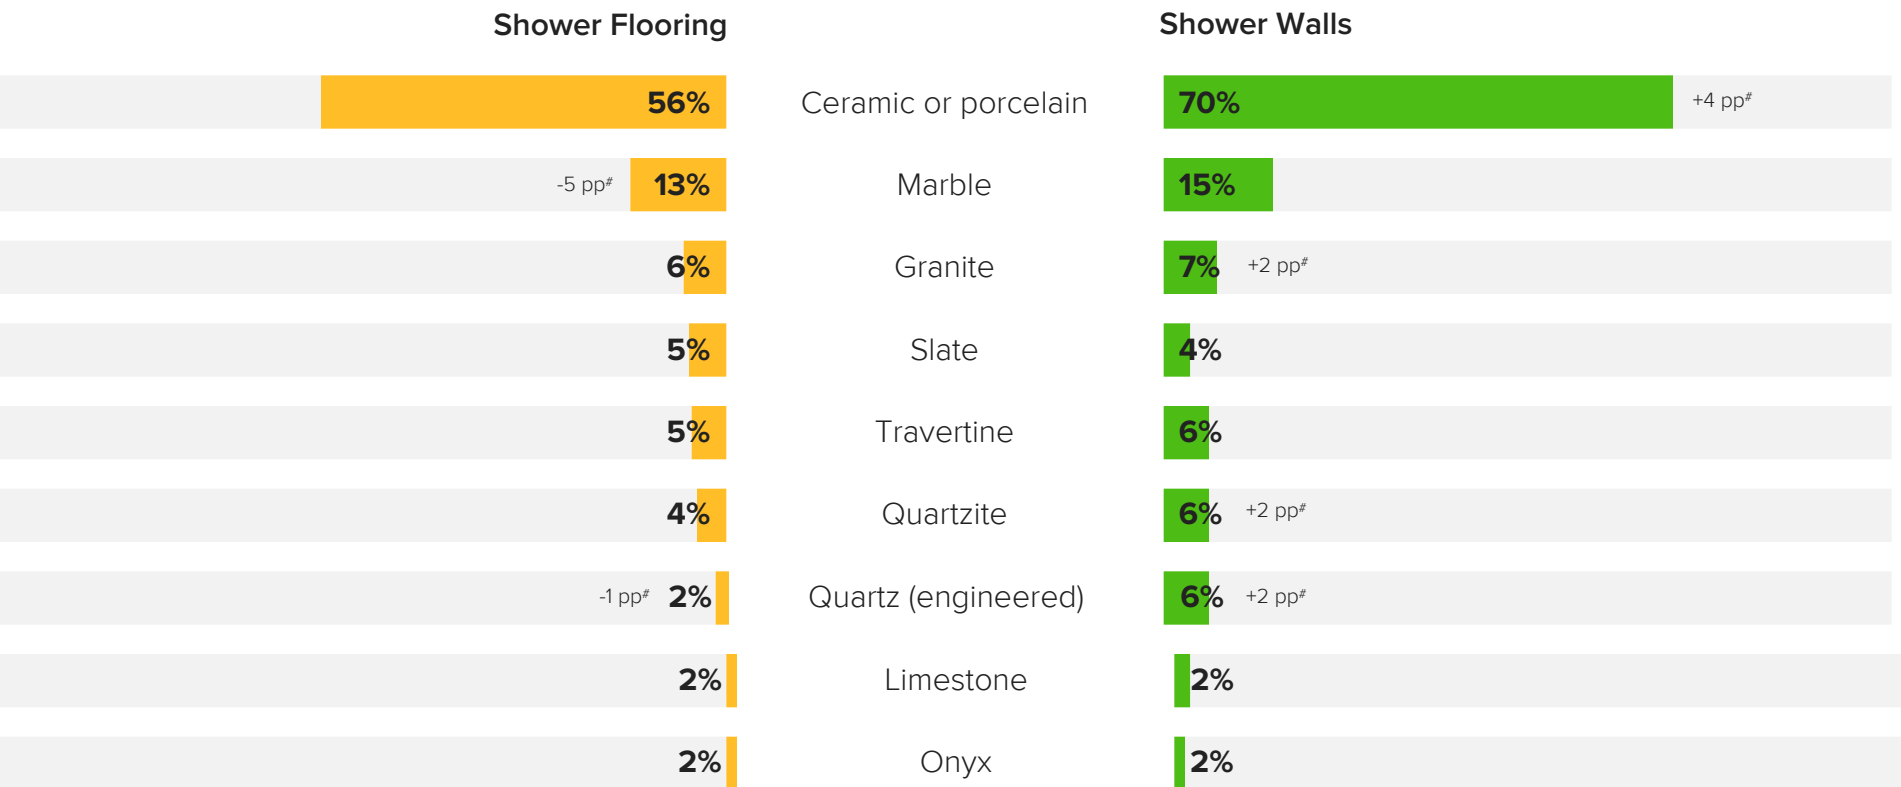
| Shower Flooring | | Shower Walls |
|---|---|---|
| 56% | Ceramic or porcelain | 70% +4 pp$^{\#}$ |
| -5 pp$^{\#}$ 13% | Marble | 15% |
| 6% | Granite | 7% +2 pp$^{\#}$ |
| 5% | Slate | 4% |
| 5% | Travertine | 6% |
| 4% | Quartzite | 6% +2 pp$^{\#}$ |
| -1 pp$^{\#}$ 2% | Quartz (engineered) | 6% +2 pp$^{\#}$ |
| 2% | Limestone | 2% |
| 2% | Onyx | 2% |